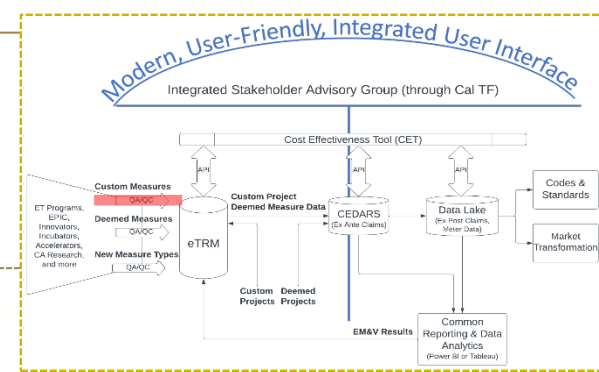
Modern, User-Friendly, Integrated User Interface

Integrated Stakeholder Advisory Group (through Cal TF)

Cost Effectiveness Tool (CET)

API

API

API

ET Programs, EPIC, Innovators, Incubators, Accelerators, CA Research, and more

Custom Measures

QA/QC

Deemed Measures

QA/QC

New Measure Types

QA/QC

eTRM

Custom Project Deemed Measure Data

CEDARS (Ex Ante Claims)

Data Lake (Ex Post Claims, Meter Data)

Codes & Standards

Market Transformation

Custom Projects

Deemed Projects

EM&V Results

Common Reporting & Data Analytics (Power BI or Tableau)